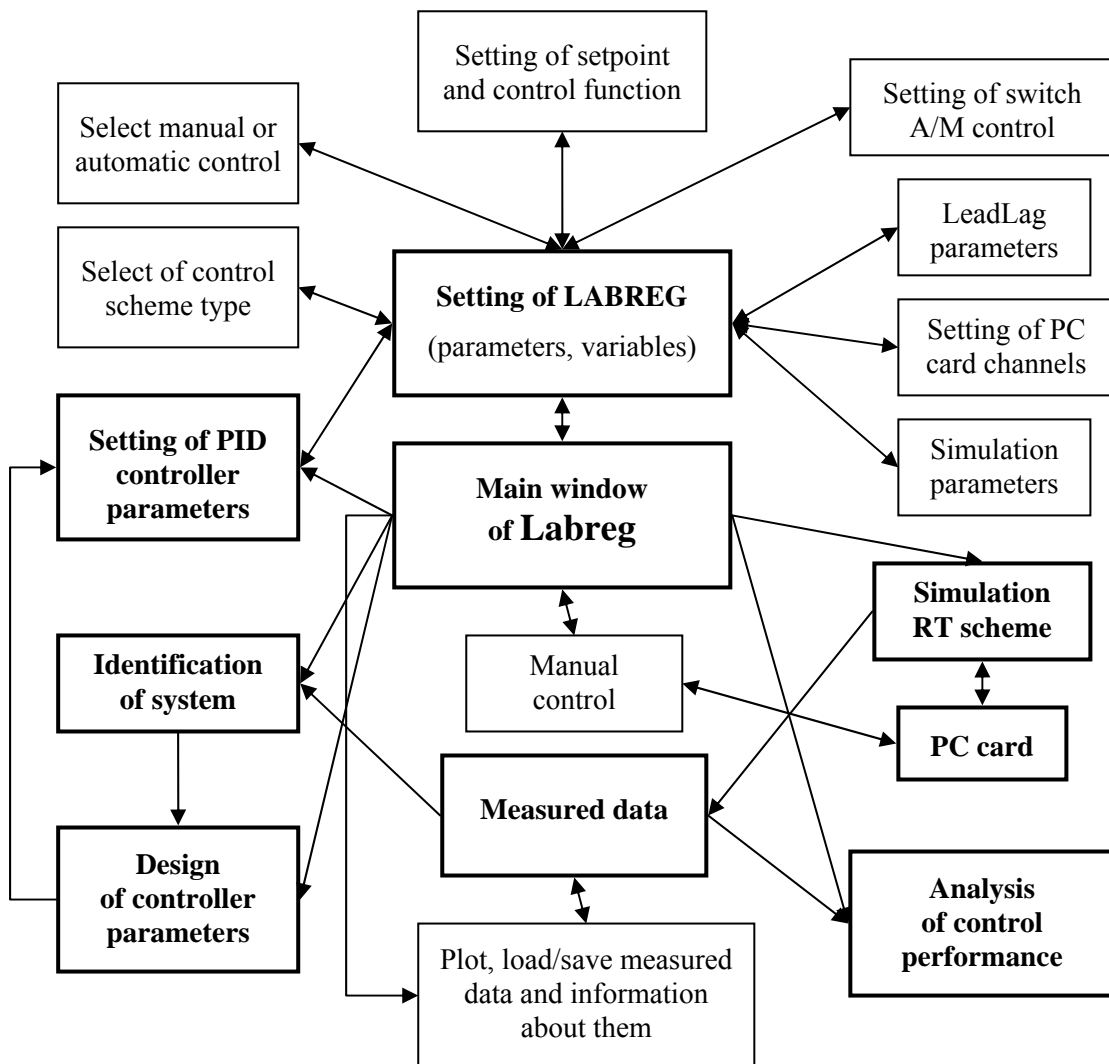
Setting of setpoint and control function

Select manual or automatic control

Setting of switch A/M control

LeadLag parameters

Select of control scheme type

Setting of LABREG
(parameters, variables)

Setting of PC card channels

Simulation parameters

Setting of PID controller parameters

Main window of Labreg

Simulation RT scheme

Identification of system

Manual control

PC card

Measured data

Design of controller parameters

Analysis of control performance

Plot, load/save measured data and information about them